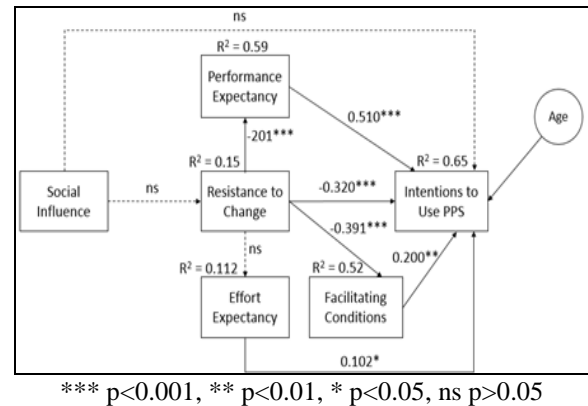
ns

$R^2 = 0.59$

Performance Expectancy

0.510***

Age

-201***

$R^2 = 0.15$

$R^2 = 0.65$

Social Influence

ns

Resistance to Change

-0.320***

Intentions to Use PPS

-0.391***

ns

0.200**

$R^2 = 0.112$

$R^2 = 0.52$

Effort Expectancy

Facilitating Conditions

0.102*

*** p<0.001, ** p<0.01, * p<0.05, ns p>0.05